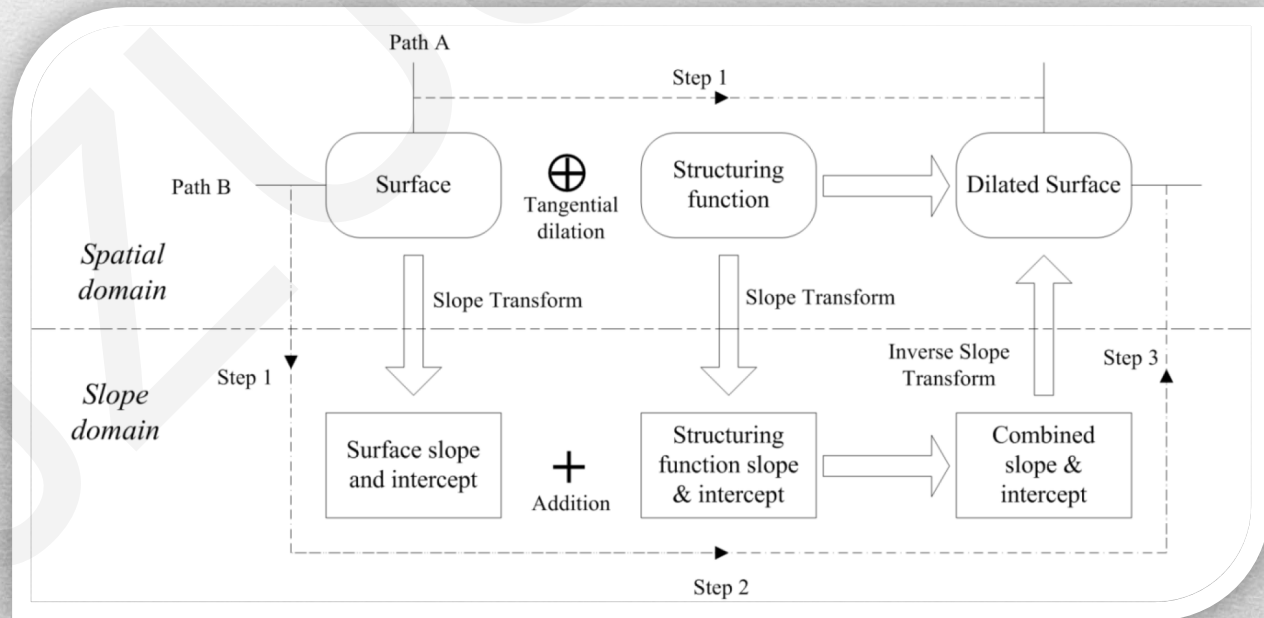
Path A

Step 1

Path B

Surface

$\oplus$

Tangential dilation

Structuring function

Dilated Surface

Spatial domain

Slope Transform

Slope Transform

Inverse Slope Transform

Step 1

Step 3

Slope domain

Surface slope and intercept

+

Addition

Structuring function slope & intercept

Combined slope & intercept

Step 2